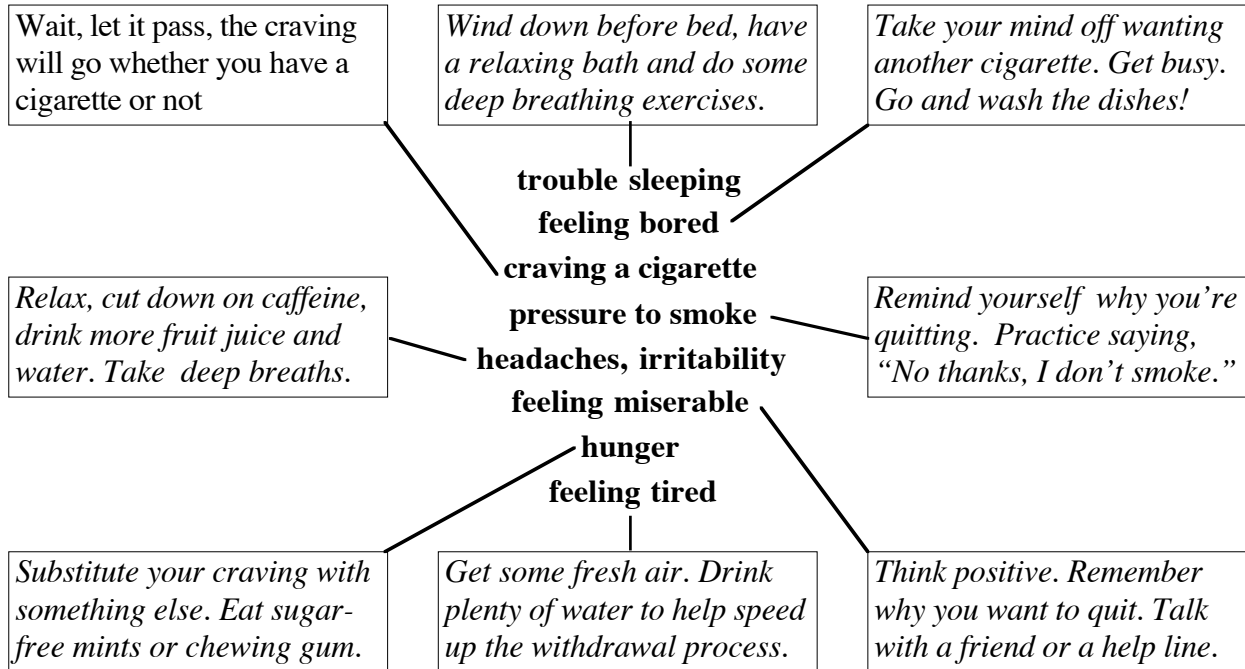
Wait, let it pass, the craving will go whether you have a cigarette or not

Wind down before bed, have a relaxing bath and do some deep breathing exercises.

Take your mind off wanting another cigarette. Get busy. Go and wash the dishes!

trouble sleeping
feeling bored
craving a cigarette
pressure to smoke
headaches, irritability
feeling miserable
hunger
feeling tired

Relax, cut down on caffeine, drink more fruit juice and water. Take deep breaths.

Remind yourself why you're quitting. Practice saying, "No thanks, I don't smoke."

Substitute your craving with something else. Eat sugar-free mints or chewing gum.

Get some fresh air. Drink plenty of water to help speed up the withdrawal process.

Think positive. Remember why you want to quit. Talk with a friend or a help line.